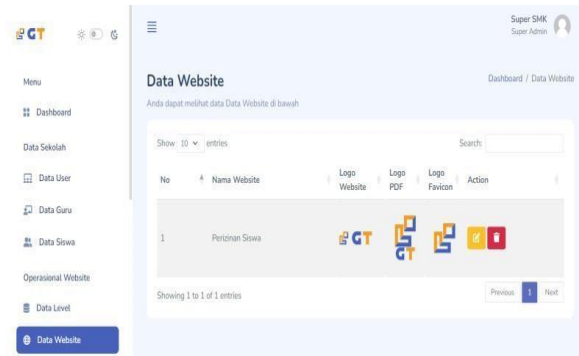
GT

Menu

Dashboard

Data Sekolah

Data User

Data Guru

Data Siswa

Operasional Website

Data Level

Data Website

≡

Super SMK
Super Admin

Data Website

Anda dapat melihat data Data Website di bawah

Dashboard / Data Website

Show 10 entries

Search:

| No | Nama Website | Logo Website | Logo PDF | Logo Favicon | Action |
|---|---|---|---|---|---|
| 1 | Perizinan Siswa | GT | GT | | |

Showing 1 to 1 of 1 entries

Previous 1 Next